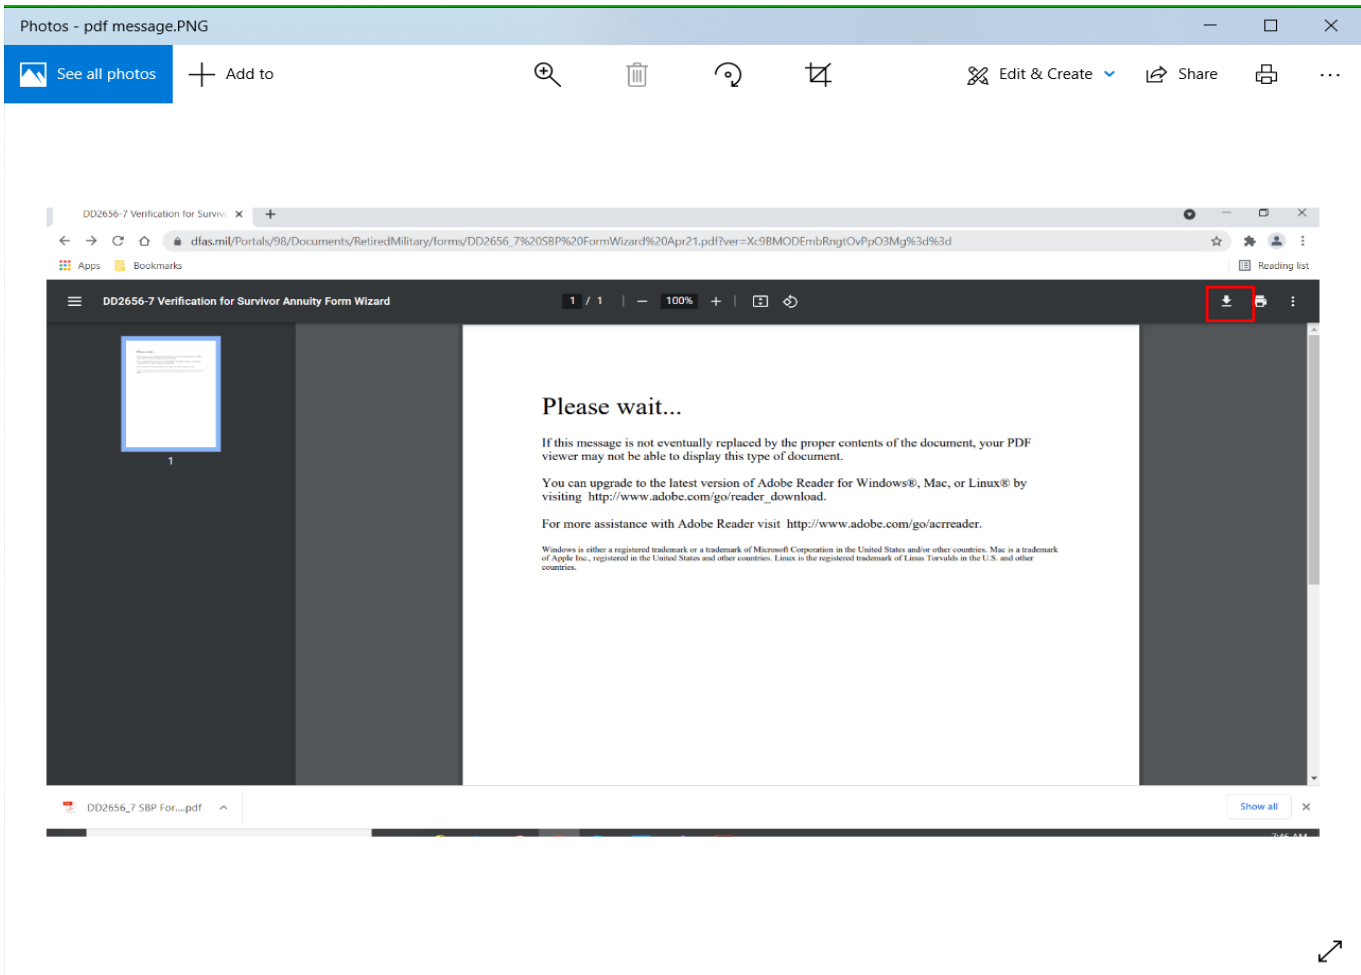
Photos - pdf message.PNG

See all photos

Add to

Edit & Create

Share

...

DD2656-7 Verification for Surviv

dfas.mil/Portals/98/Documents/RetiredMilitary/forms/DD2656_7%20SBP%20FormWizard%20Apr21.pdf?ver=Xc9BMODEmbRngtOvPpO3Mg%3d%3d

Apps

Bookmarks

Reading list

DD2656-7 Verification for Survivor Annuity Form Wizard

1 / 1

100%

1

Please wait...

If this message is not eventually replaced by the proper contents of the document, your PDF viewer may not be able to display this type of document.

You can upgrade to the latest version of Adobe Reader for Windows®, Mac, or Linux® by visiting http://www.adobe.com/go/reader_download.

For more assistance with Adobe Reader visit http://www.adobe.com/go/acrreader.

Windows is either a registered trademark or a trademark of Microsoft Corporation in the United States and/or other countries. Mac is a trademark of Apple Inc., registered in the United States and other countries. Linux is the registered trademark of Linus Torvalds in the U.S. and other countries.

DD2656_7 SBP For....pdf

Show all